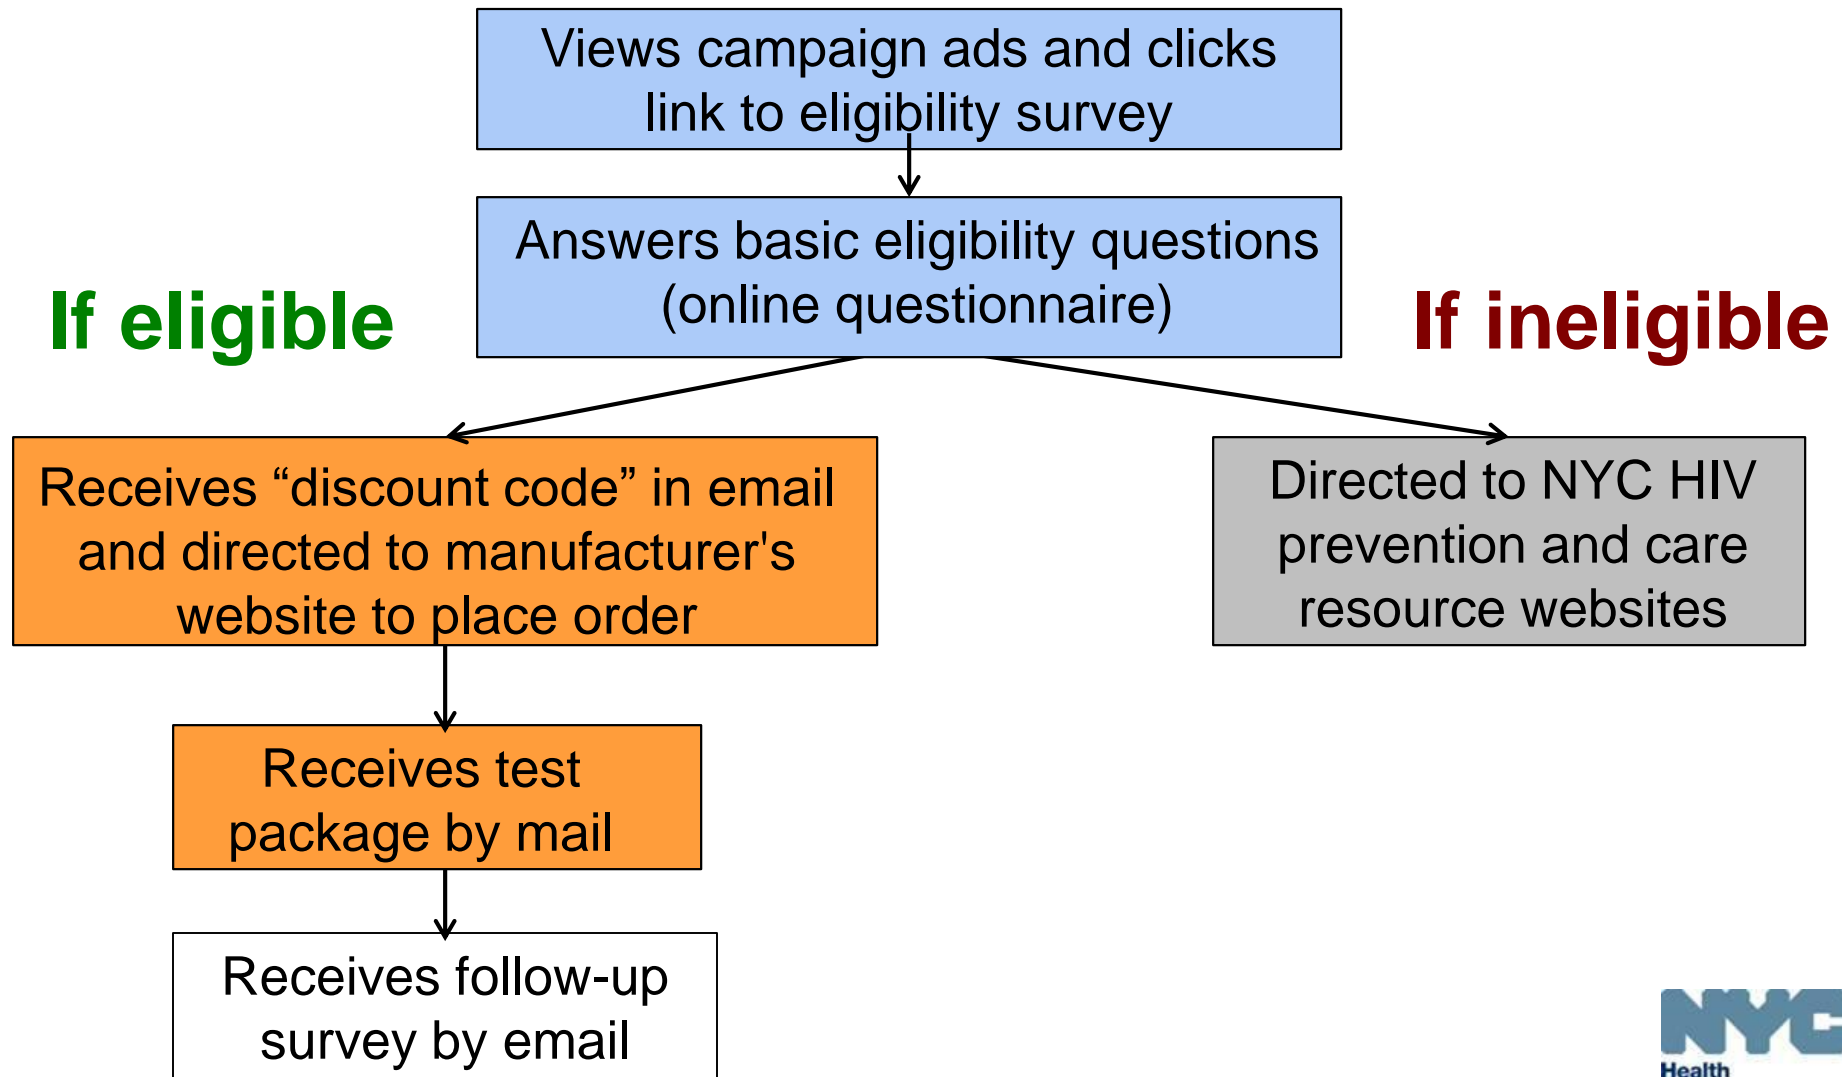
Views campaign ads and clicks link to eligibility survey

Answers basic eligibility questions (online questionnaire)

If eligible

If ineligible

Receives “discount code” in email and directed to manufacturer's website to place order

Directed to NYC HIV prevention and care resource websites

Receives test package by mail

Receives follow-up survey by email

NYC
Health